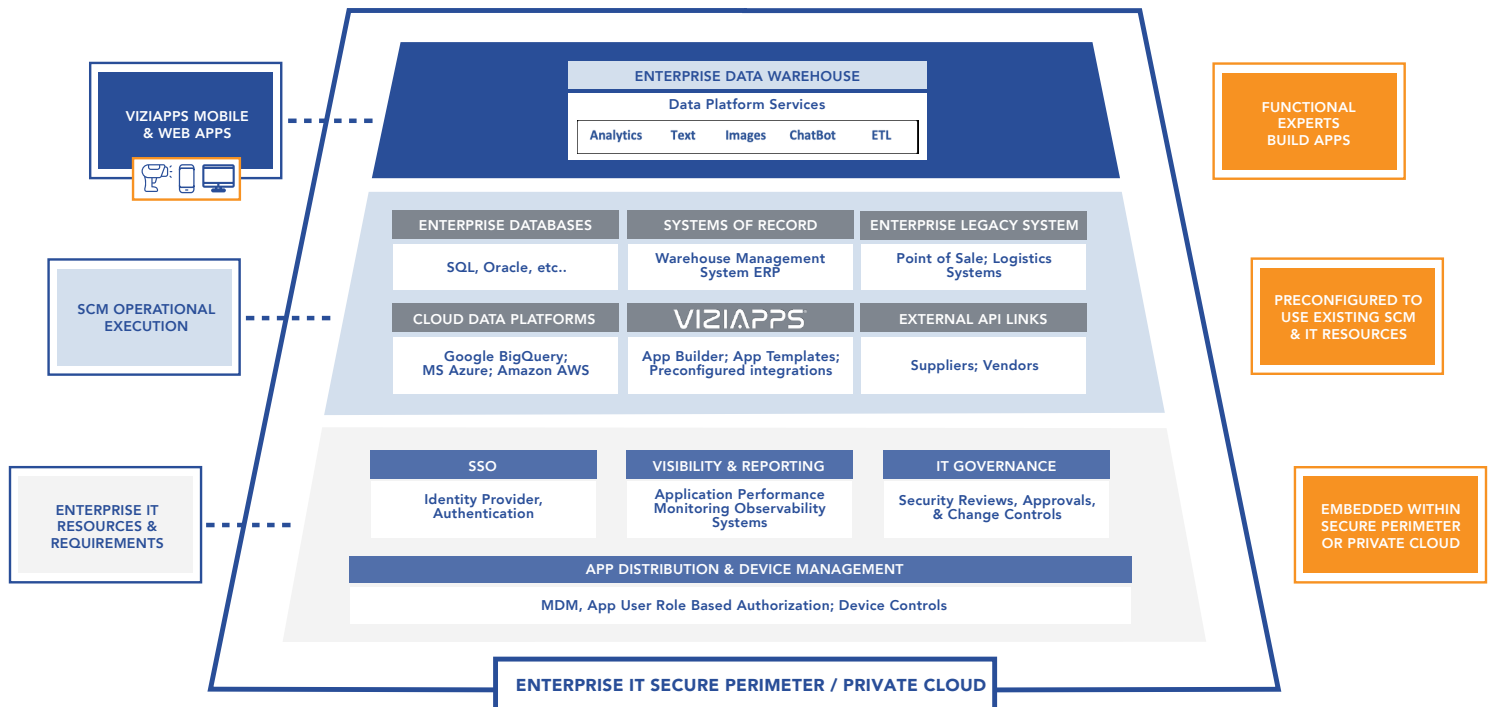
VIZIAPPS MOBILE & WEB APPS

ENTERPRISE DATA WAREHOUSE

Data Platform Services

Analytics Text Images ChatBot ETL

FUNCTIONAL EXPERTS BUILD APPS

SCM OPERATIONAL EXECUTION

| ENTERPRISE DATABASES | SYSTEMS OF RECORD | ENTERPRISE LEGACY SYSTEM |
|---|---|---|
| SQL, Oracle, etc.. | Warehouse Management System ERP | Point of Sale; Logistics Systems |
| CLOUD DATA PLATFORMS | VIZIAPPS | EXTERNAL API LINKS |
| Google BigQuery; MS Azure; Amazon AWS | App Builder; App Templates; Preconfigured integrations | Suppliers; Vendors |

PRECONFIGURED TO USE EXISTING SCM & IT RESOURCES

ENTERPRISE IT RESOURCES & REQUIREMENTS

| SSO | VISIBILITY & REPORTING | IT GOVERNANCE |
|---|---|---|
| Identity Provider, Authentication | Application Performance Monitoring Observability Systems | Security Reviews, Approvals, & Change Controls |

APP DISTRIBUTION & DEVICE MANAGEMENT

MDM, App User Role Based Authorization; Device Controls

EMBEDDED WITHIN SECURE PERIMETER OR PRIVATE CLOUD

ENTERPRISE IT SECURE PERIMETER / PRIVATE CLOUD